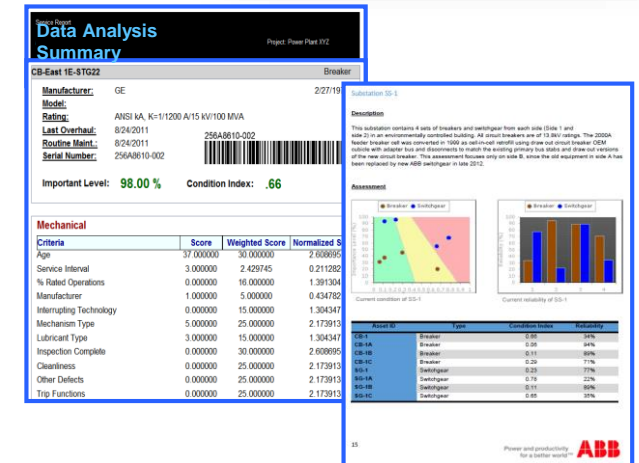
Service Report

Data Analysis Summary

Project: Power Plant XYZ

CB-East 1E-STG22

Breaker

Manufacturer: GE

2/27/19

Model:

Rating: ANSI kA, K=1/1200 A/15 kV/100 MVA

Last Overhaul: 8/24/2011

256A8610-002

Routine Maint.: 8/24/2011

Serial Number: 256A8610-002

Important Level: 98.00 %

Condition Index: .66

Mechanical

| Criteria | Score | Weighted Score | Normalized S |
|---|---|---|---|
| Age | 37.000000 | 30.000000 | 2.608695 |
| Service Interval | 3.000000 | 2.429745 | 0.211282 |
| % Rated Operations | 0.000000 | 16.000000 | 1.391304 |
| Manufacturer | 1.000000 | 5.000000 | 0.434782 |
| Interrupting Technology | 0.000000 | 15.000000 | 1.304347 |
| Mechanism Type | 5.000000 | 25.000000 | 2.173913 |
| Lubricant Type | 3.000000 | 15.000000 | 1.304347 |
| Inspection Complete | 0.000000 | 30.000000 | 2.608695 |
| Cleanliness | 0.000000 | 25.000000 | 2.173913 |
| Other Defects | 0.000000 | 25.000000 | 2.173913 |
| Trip Functions | 0.000000 | 25.000000 | 2.173913 |

Substation SS-1

Description

This substation contains 4 sets of breakers and switchgear from each side (Side 1 and side 2) in an environmentally controlled building. All circuit breakers are of 13.8kV ratings. The 2000A feeder breaker cell was converted in 1999 as cell-in-cell retrofit using draw out circuit breaker OEM cubicle with adapter bus and disconnects to match the existing primary bus stabs and draw-out versions of the new circuit breaker. This assessment focuses only on side B, since the old equipment in side A has been replaced by new ABB switchgear in late 2012.

Assessment

Breaker Switchgear

Current condition of SS-1

Breaker Switchgear

Current reliability of SS-1

| Asset ID | Type | Condition Index | Reliability |
|---|---|---|---|
| CB-1 | Breaker | 0.88 | 34% |
| CB-1A | Breaker | 0.38 | 94% |
| CB-1B | Breaker | 0.11 | 89% |
| CB-1C | Breaker | 0.20 | 71% |
| SG-1 | Switchgear | 0.23 | 77% |
| SG-1A | Switchgear | 0.78 | 22% |
| SG-1B | Switchgear | 0.11 | 89% |
| SG-1C | Switchgear | 0.65 | 35% |

15

Power and productivity for a better world™

ABB